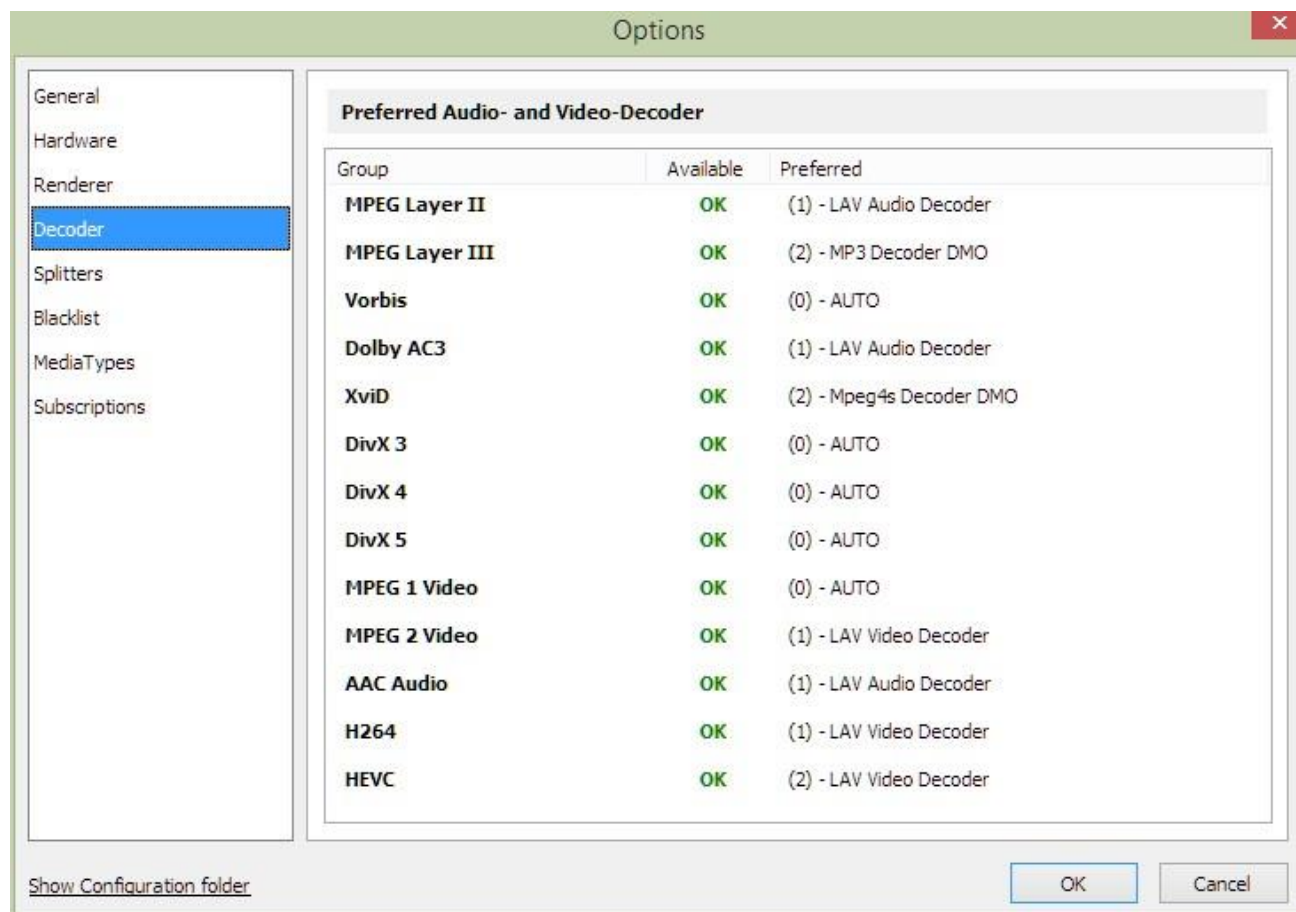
Options

General
Hardware
Renderer
Decoder
Splitters
Blacklist
MediaTypes
Subscriptions

Preferred Audio- and Video-Decoder

| Group | Available | Preferred |
|---|---|---|
| MPEG Layer II | OK | (1) - LAV Audio Decoder |
| MPEG Layer III | OK | (2) - MP3 Decoder DMO |
| Vorbis | OK | (0) - AUTO |
| Dolby AC3 | OK | (1) - LAV Audio Decoder |
| XviD | OK | (2) - Mpeg4s Decoder DMO |
| DivX 3 | OK | (0) - AUTO |
| DivX 4 | OK | (0) - AUTO |
| DivX 5 | OK | (0) - AUTO |
| MPEG 1 Video | OK | (0) - AUTO |
| MPEG 2 Video | OK | (1) - LAV Video Decoder |
| AAC Audio | OK | (1) - LAV Audio Decoder |
| H264 | OK | (1) - LAV Video Decoder |
| HEVC | OK | (2) - LAV Video Decoder |

Show Configuration folder

OK
Cancel